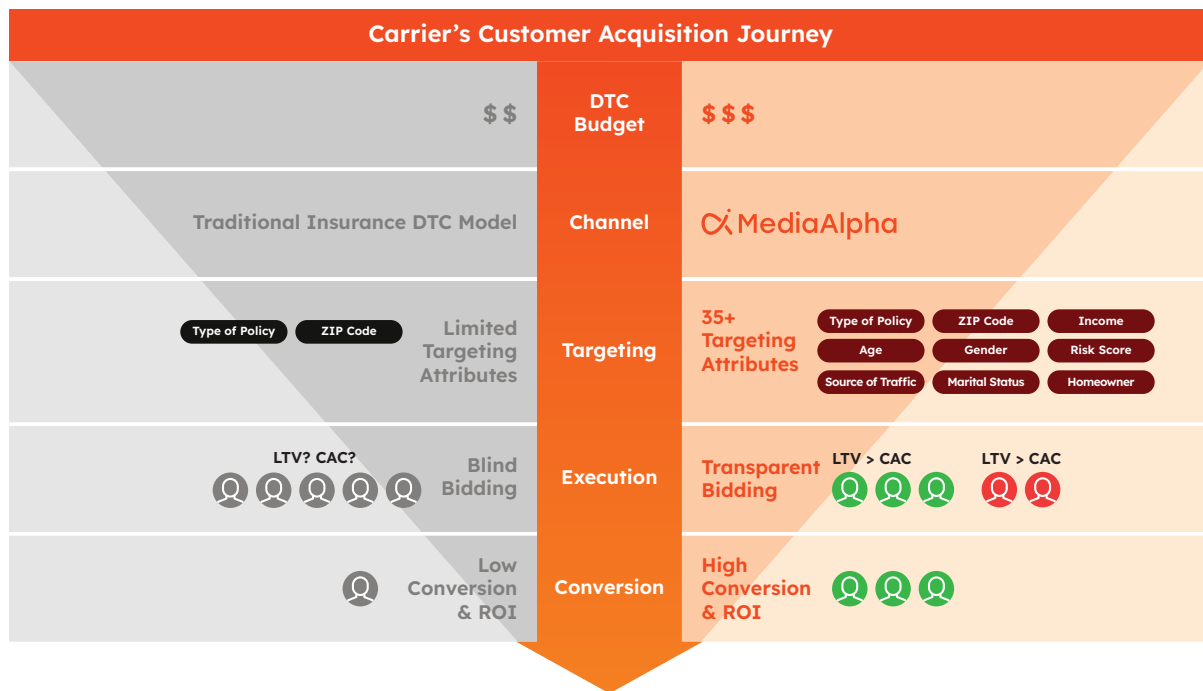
Carrier's Customer Acquisition Journey

$ $

DTC Budget

$ $ $

Traditional Insurance DTC Model

Channel

MediaAlpha

Type of Policy

ZIP Code

Limited Targeting Attributes

Targeting

35+ Targeting Attributes

| Type of Policy | ZIP Code | Income |
|---|---|---|
| Age | Gender | Risk Score |
| Source of Traffic | Marital Status | Homeowner |

LTV? CAC?

Blind Bidding

Execution

Transparent Bidding

LTV > CAC

LTV > CAC

Low Conversion & ROI

Conversion

High Conversion & ROI